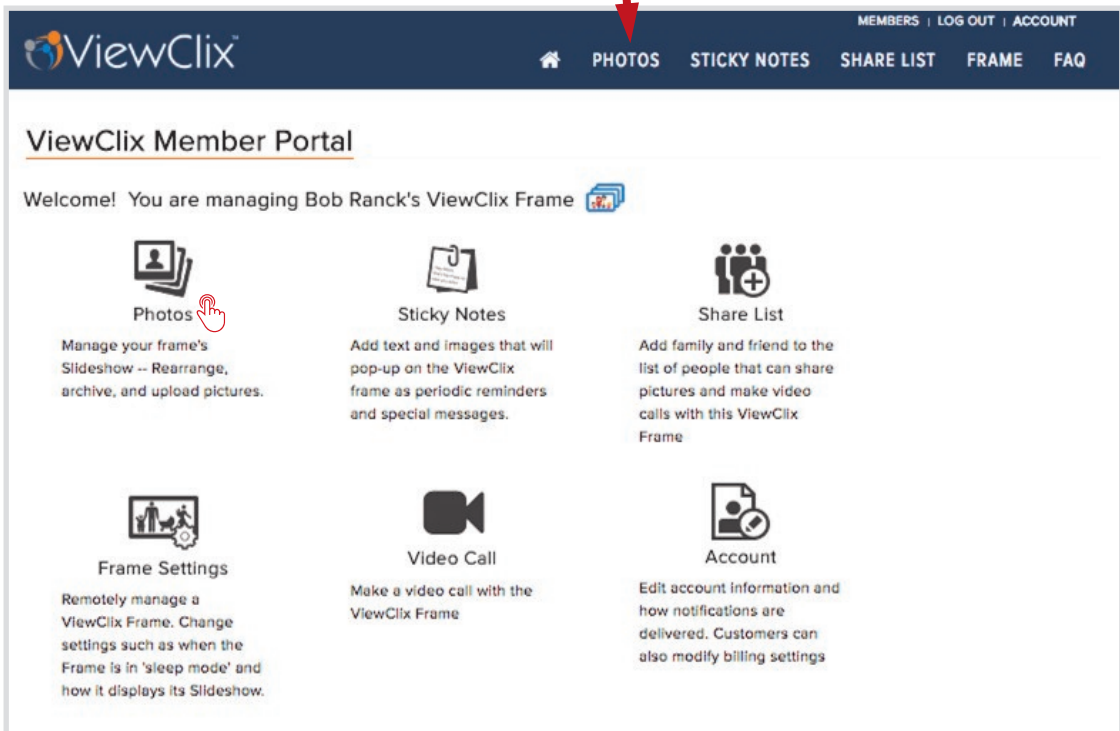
ViewClix™

MEMBERS | LOG OUT | ACCOUNT

PHOTOS STICKY NOTES SHARE LIST FRAME FAQ

ViewClix Member Portal

Welcome! You are managing Bob Ranck's ViewClix Frame

Photos
Manage your frame's Slideshow -- Rearrange, archive, and upload pictures.

Sticky Notes
Add text and images that will pop-up on the ViewClix frame as periodic reminders and special messages.

Share List
Add family and friend to the list of people that can share pictures and make video calls with this ViewClix Frame

Frame Settings
Remotely manage a ViewClix Frame. Change settings such as when the Frame is in 'sleep mode' and how it displays its Slideshow.

Video Call
Make a video call with the ViewClix Frame

Account
Edit account information and how notifications are delivered. Customers can also modify billing settings